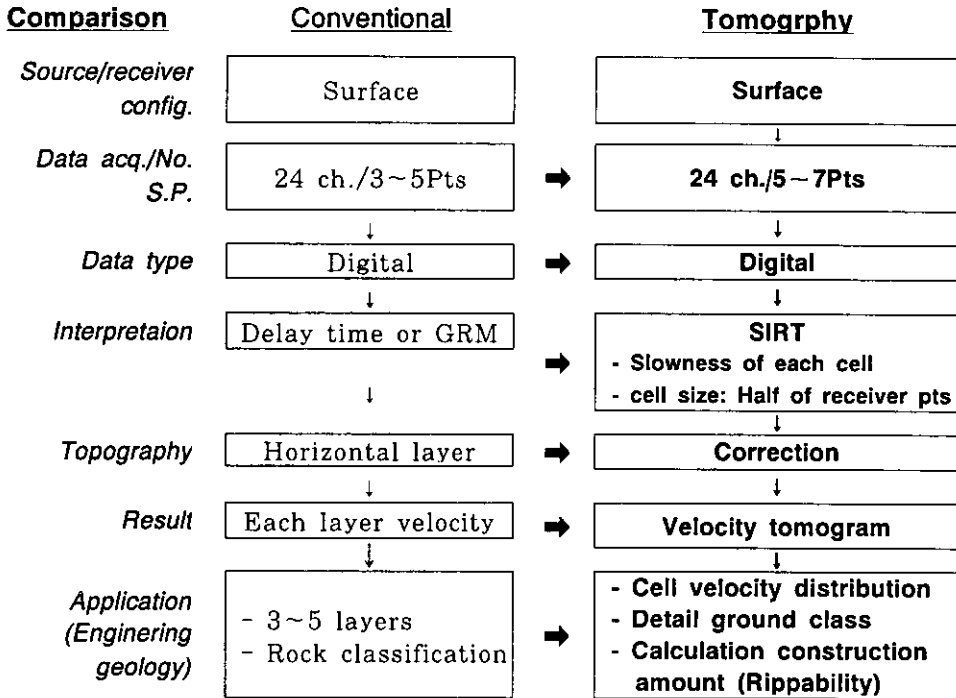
| Comparison | Conventional | Tomogrphy |
|---|---|---|
| Source/receiver config. | Surface | Surface |
| Data acq./No. S.P. | 24 ch./3~5Pts | 24 ch./5~7Pts |
| Data type | Digital | Digital |
| Interpretaion | Delay time or GRM | SIRT<br>- Slowness of each cell<br>- cell size: Half of receiver pts |
| Topography | Horizontal layer | Correction |
| Result | Each layer velocity | Velocity tomogram |
| Application (Enginering geology) | - 3~5 layers<br>- Rock classification | - Cell velocity distribution<br>- Detail ground class<br>- Calculation construction amount (Rippability) |